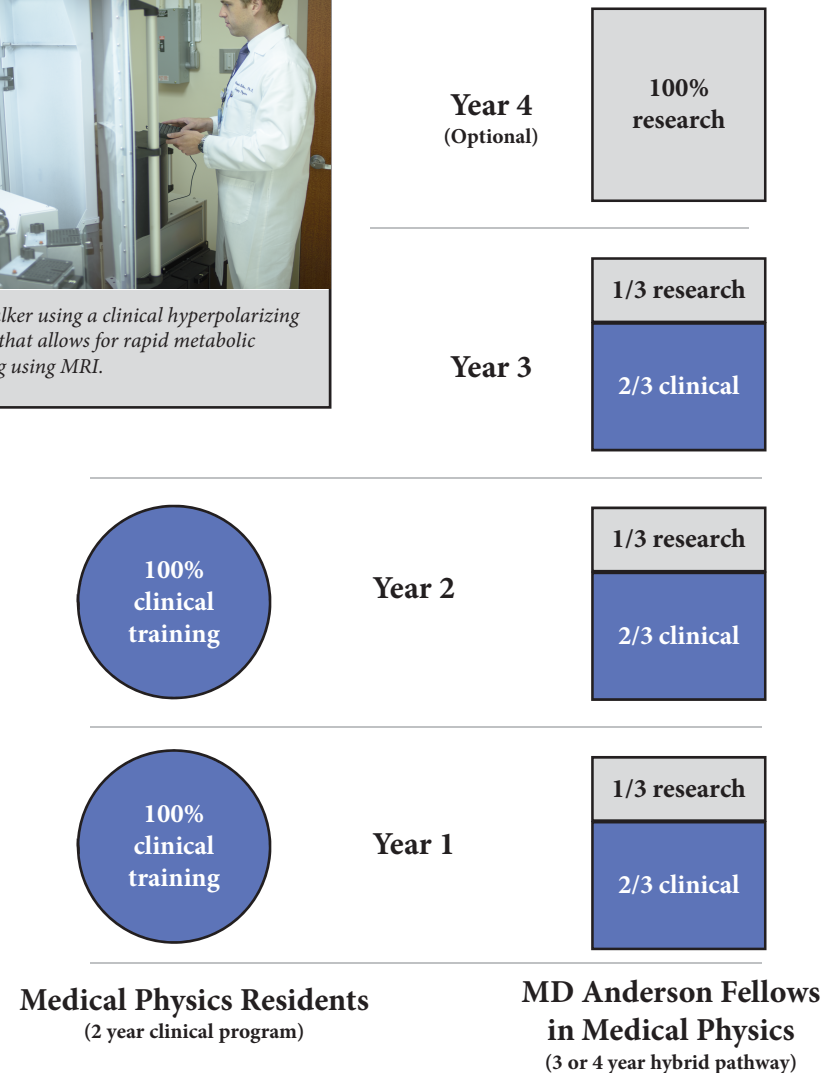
lker using a clinical hyperpolarizing that allows for rapid metabolic g using MRI.

Year 4
(Optional)

100%
research

1/3 research

Year 3

2/3 clinical

100%
clinical
training

Year 2

1/3 research

2/3 clinical

100%
clinical
training

Year 1

1/3 research

2/3 clinical

Medical Physics Residents
(2 year clinical program)

MD Anderson Fellows in Medical Physics
(3 or 4 year hybrid pathway)